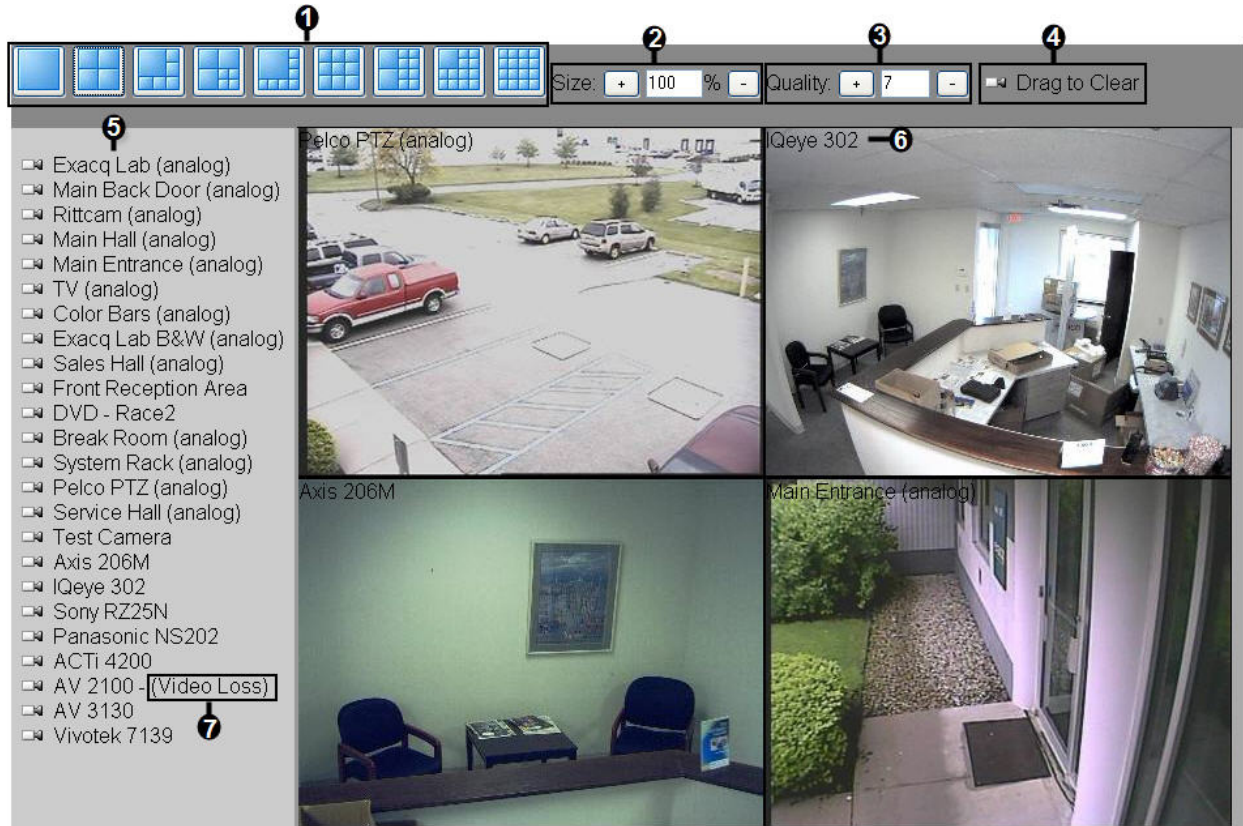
1 2 3 4

Size: + 100 % -

Quality: + 7 -

Drag to Clear

5

Exacq Lab (analog)
Main Back Door (analog)
Rittcam (analog)
Main Hall (analog)
Main Entrance (analog)
TV (analog)
Color Bars (analog)
Exacq Lab B&W (analog)
Sales Hall (analog)
Front Reception Area
DVD - Race2
Break Room (analog)
System Rack (analog)
Pelco PTZ (analog)
Service Hall (analog)
Test Camera
Axis 206M
IQeye 302
Sony RZ25N
Panasonic NS202
ACTi 4200
AV 2100 - (Video Loss) 7
AV 3130
Vivotek 7139

Pelco PTZ (analog)

IQeye 302 6

Axis 206M

Main Entrance (analog)